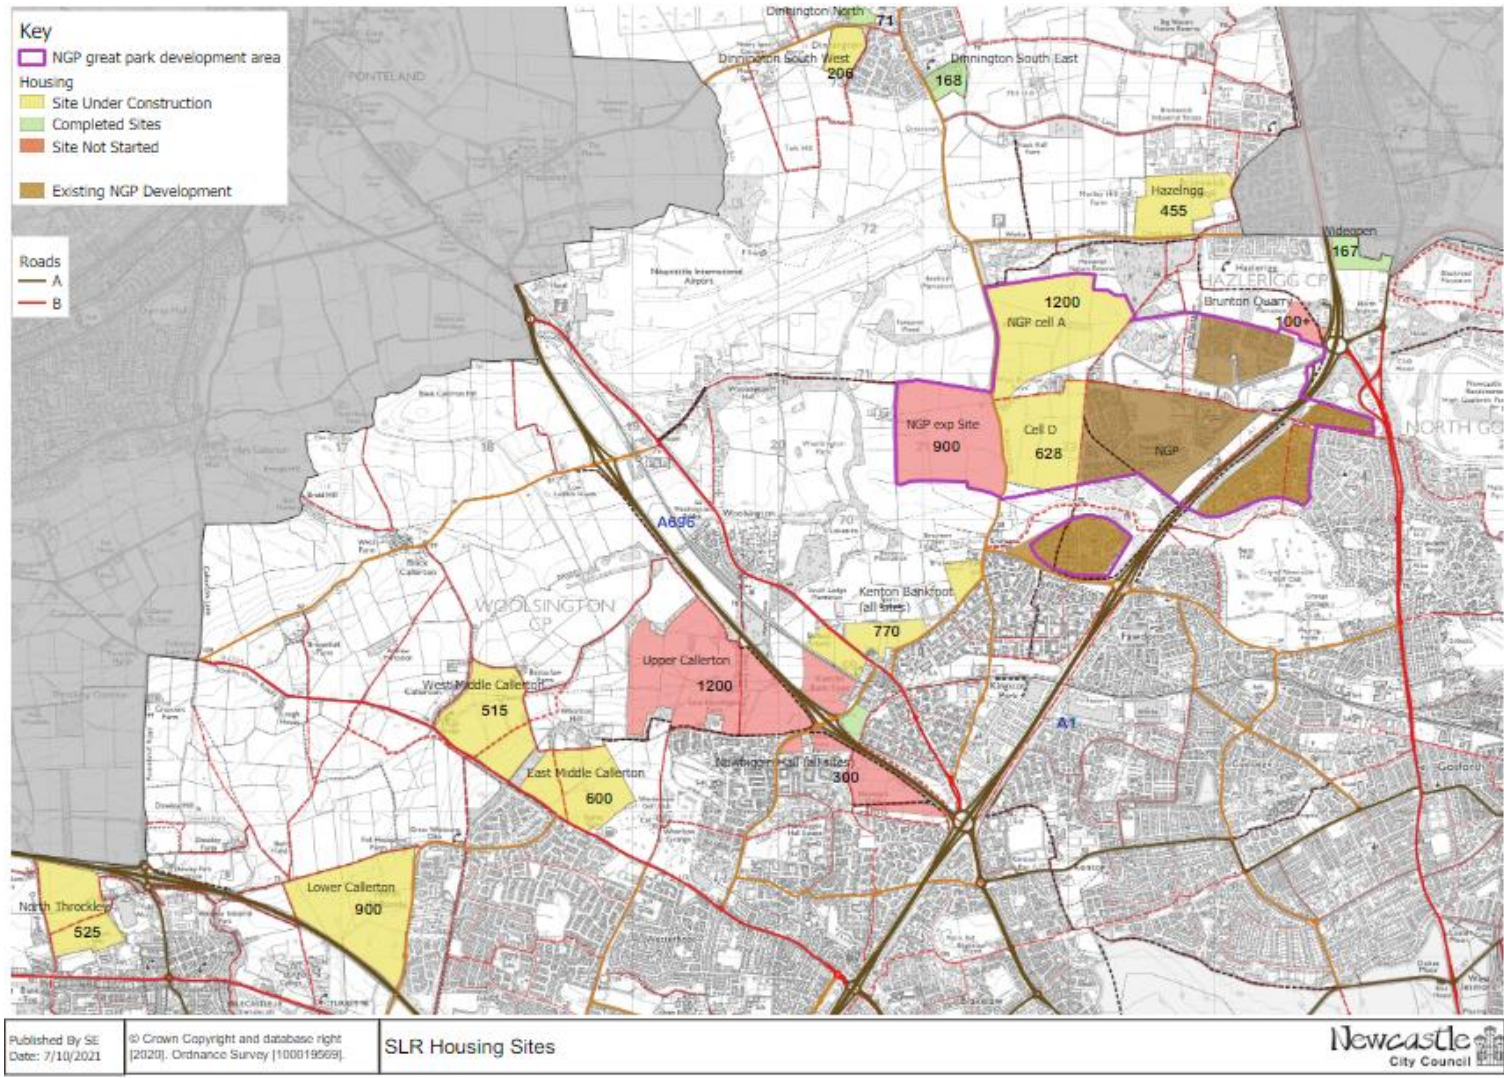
Key
NGP great park development area
Housing
Site Under Construction
Completed Sites
Site Not Started

Existing NGP Development

Roads
A
B

Dinnington North
71
Dinnington South West
206
168
Dinnington South East
PONTELAND
Hazelrigg
455
Wideopen
167
Newcastle International Airport
72
1200
NGP cell A
HAZLERIGG CP
Brunton Quarry
100+
NGP exp Site
900
Cell D
628
NGP
NORTH GO
A696
Woolsington
WOOLSINGTON CP
Kenton Bankfoot (all sites)
770
Upper Callerton
1200
West Middle Callerton
515
A1
East Middle Callerton
600
Newbiggin Hall (all sites)
300
North Throckley
525
Lower Callerton
900

Published By SE
Date: 7/10/2021
© Crown Copyright and database right [2020]. Ordnance Survey [100019569].
SLR Housing Sites
Newcastle City Council